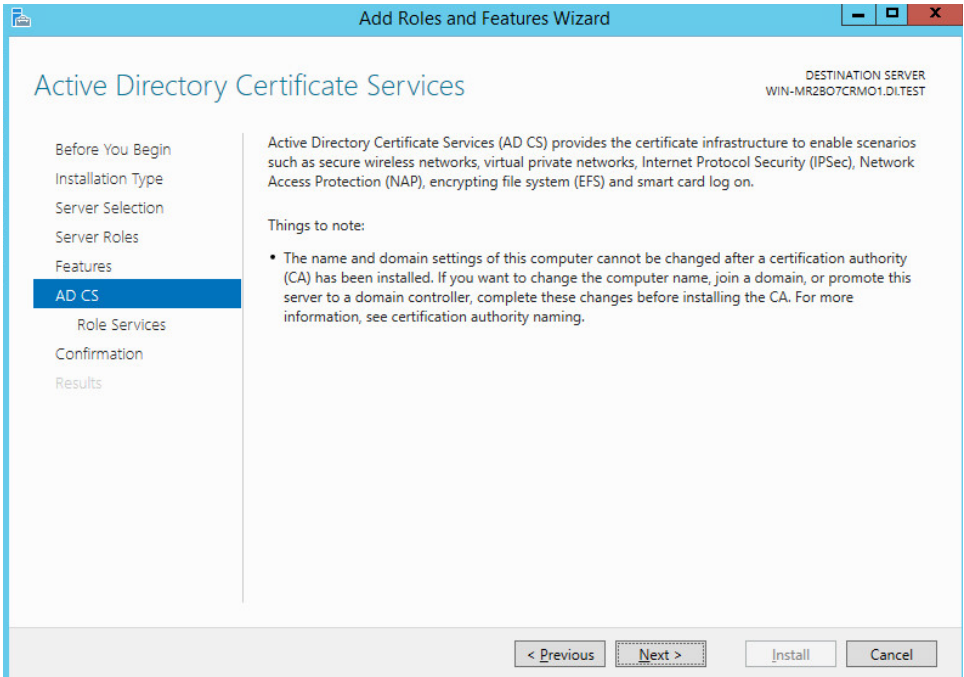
Add Roles and Features Wizard

Active Directory Certificate Services

DESTINATION SERVER
WIN-MR2BO7CRMO1.DI.TEST

Before You Begin
Installation Type
Server Selection
Server Roles
Features
AD CS
Role Services
Confirmation
Results

Active Directory Certificate Services (AD CS) provides the certificate infrastructure to enable scenarios such as secure wireless networks, virtual private networks, Internet Protocol Security (IPSec), Network Access Protection (NAP), encrypting file system (EFS) and smart card log on.

Things to note:

• The name and domain settings of this computer cannot be changed after a certification authority (CA) has been installed. If you want to change the computer name, join a domain, or promote this server to a domain controller, complete these changes before installing the CA. For more information, see certification authority naming.

< Previous
Next >
Install
Cancel